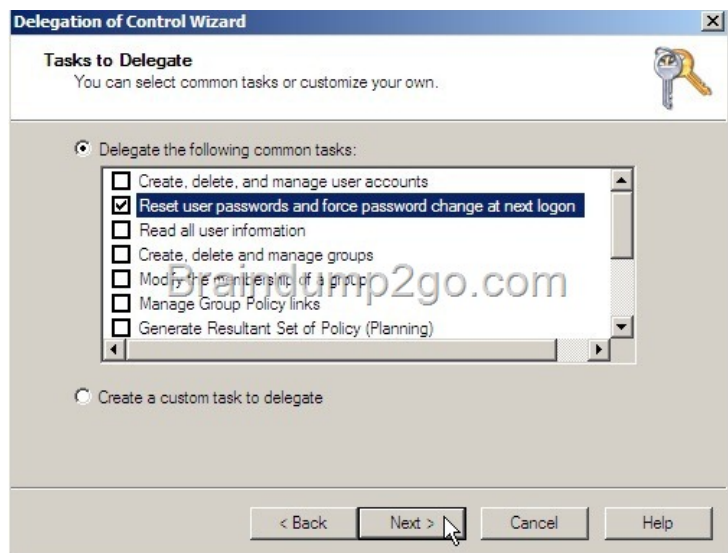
Delegation of Control Wizard

Tasks to Delegate
You can select common tasks or customize your own.

Delegate the following common tasks:

Create, delete, and manage user accounts
Reset user passwords and force password change at next logon
Read all user information
Create, delete and manage groups
Modify the membership of a group
Manage Group Policy links
Generate Resultant Set of Policy (Planning)

Braindump2go.com

Create a custom task to delegate

< Back | Next > | Cancel | Help